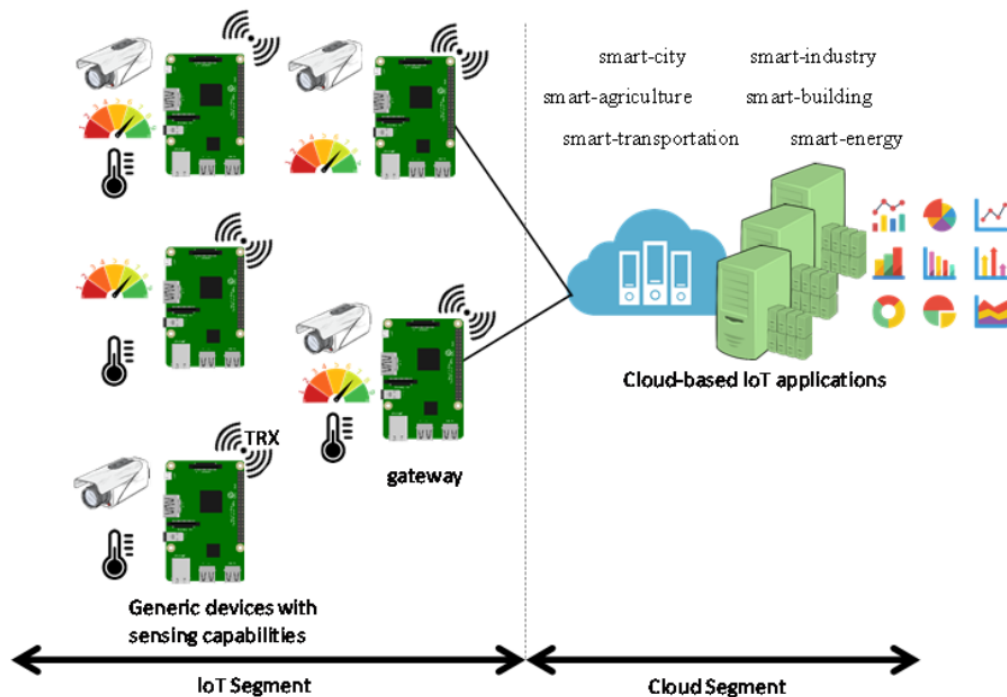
smart-city smart-industry
smart-agriculture smart-building
smart-transportation smart-energy

TRX

gateway

Cloud-based IoT applications

Generic devices with sensing capabilities

IoT Segment

Cloud Segment